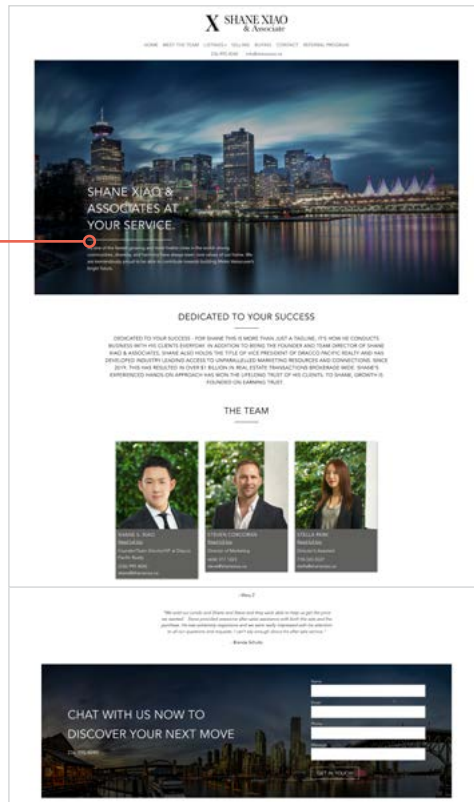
X SHANE XIAO & Associate

HOME MEET THE TEAM LISTINGS SELLING BUYING CONTACT REFERRAL PROGRAM

SHANE XIAO & ASSOCIATES AT YOUR SERVICE

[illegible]

DEDICATED TO YOUR SUCCESS

DEDICATED TO YOUR SUCCESS - FOR SHANE THIS IS MORE THAN JUST A TAGLINE, IT'S HOW HE CONDUCTS BUSINESS WITH HIS CLIENTS EVERYDAY. IN ADDITION TO BEING THE FOUNDER AND TEAM DIRECTOR OF SHANE XIAO & ASSOCIATES, SHANE ALSO HOLDS THE TITLE OF VICE PRESIDENT OF DRACCO PACIFIC REALTY AND HAS DEVELOPED INDUSTRY LEADING ACCESS TO UNPARALLELED MARKETING RESOURCES AND CONNECTIONS. SINCE 2019, THIS HAS RESULTED IN OVER $1 BILLION IN REAL ESTATE TRANSACTIONS BROKERAGE WIDE. SHANE'S EXPERIENCED HANDS-ON APPROACH HAS WON THE LIFELONG TRUST OF HIS CLIENTS. TO SHANE, GROWTH IS FOUNDED ON EARNING TRUST.

THE TEAM

SHANE S. XIAO
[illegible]
Founder/Team Director/VP at Dracco Pacific Realty
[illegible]

STEVEN CONCORDIA
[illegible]
Director of Marketing
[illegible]

STELLA WANG
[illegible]
Director's Assistant
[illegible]

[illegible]

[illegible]

CHAT WITH US NOW TO DISCOVER YOUR NEXT MOVE

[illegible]

Name
Email
Phone
Message

GET IN TOUCH